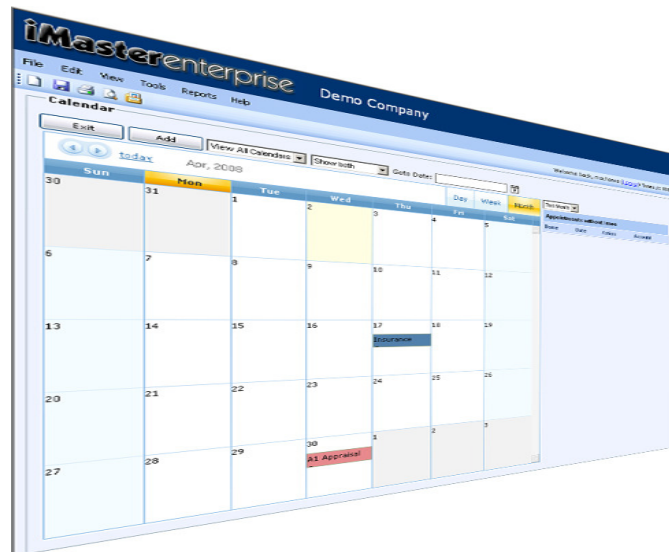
iMasterenterprise Demo Company

File Edit View Tools Reports Help

Calendar

Exit Add View All Calendars Show both Goto Date:

today Apr, 2008

Day Week Month

Welcome back, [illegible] Logout

Appointments without times

Done Date Name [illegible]

| Sun | Mon | Tue | Wed | Thu | Fri | Sat |
|---|---|---|---|---|---|---|
| 30 | 31 | 1 | 2 | 3 | 4 | 5 |
| 6 | 7 | 8 | 9 | 10 | 11 | 12 |
| 13 | 14 | 15 | 16 | 17 Insurance | 18 | 19 |
| 20 | 21 | 22 | 23 | 24 | 25 | 26 |
| 27 | 28 | 29 | 30 A1 Appraisal | 1 | 2 | 3 |